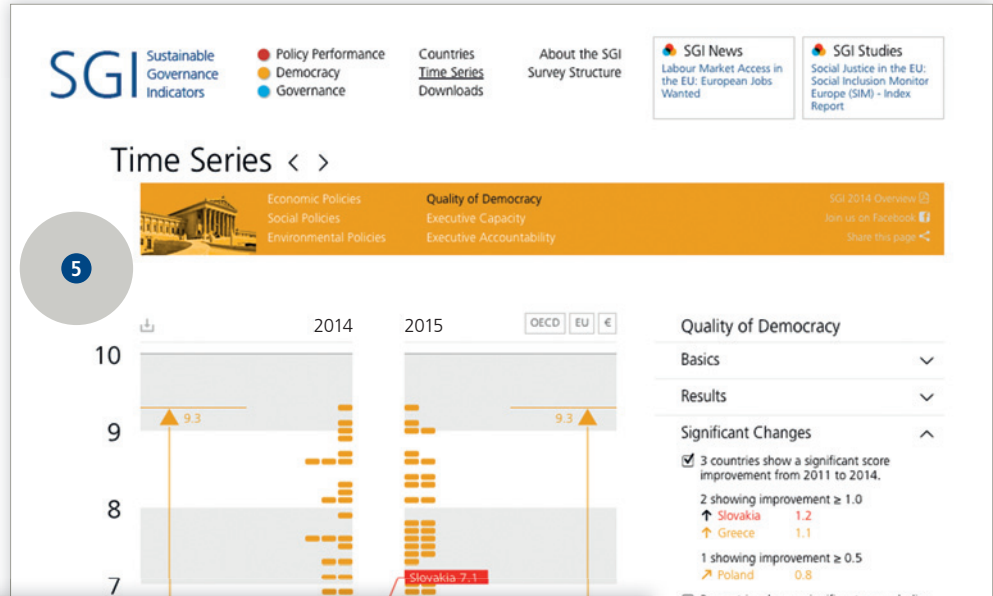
SGI Sustainable Governance Indicators

Policy Performance
Democracy
Governance

Countries
Time Series
Downloads

About the SGI
Survey Structure

SGI News
Labour Market Access in the EU: European Jobs Wanted

SGI Studies
Social Justice in the EU: Social Inclusion Monitor Europe (SIM) - Index Report

Time Series < >

Economic Policies
Social Policies
Environmental Policies

Quality of Democracy
Executive Capacity
Executive Accountability

SGI 2014 Overview
Join us on Facebook
Share this page

5

2014
2015
OECD EU €

10
9
8
7

9.3
9.3

Slovakia 7.1

Quality of Democracy
Basics
Results
Significant Changes

3 countries show a significant score improvement from 2011 to 2014.

2 showing improvement ≥ 1.0
Slovakia 1.2
Greece 1.1

1 showing improvement ≥ 0.5
Poland 0.8